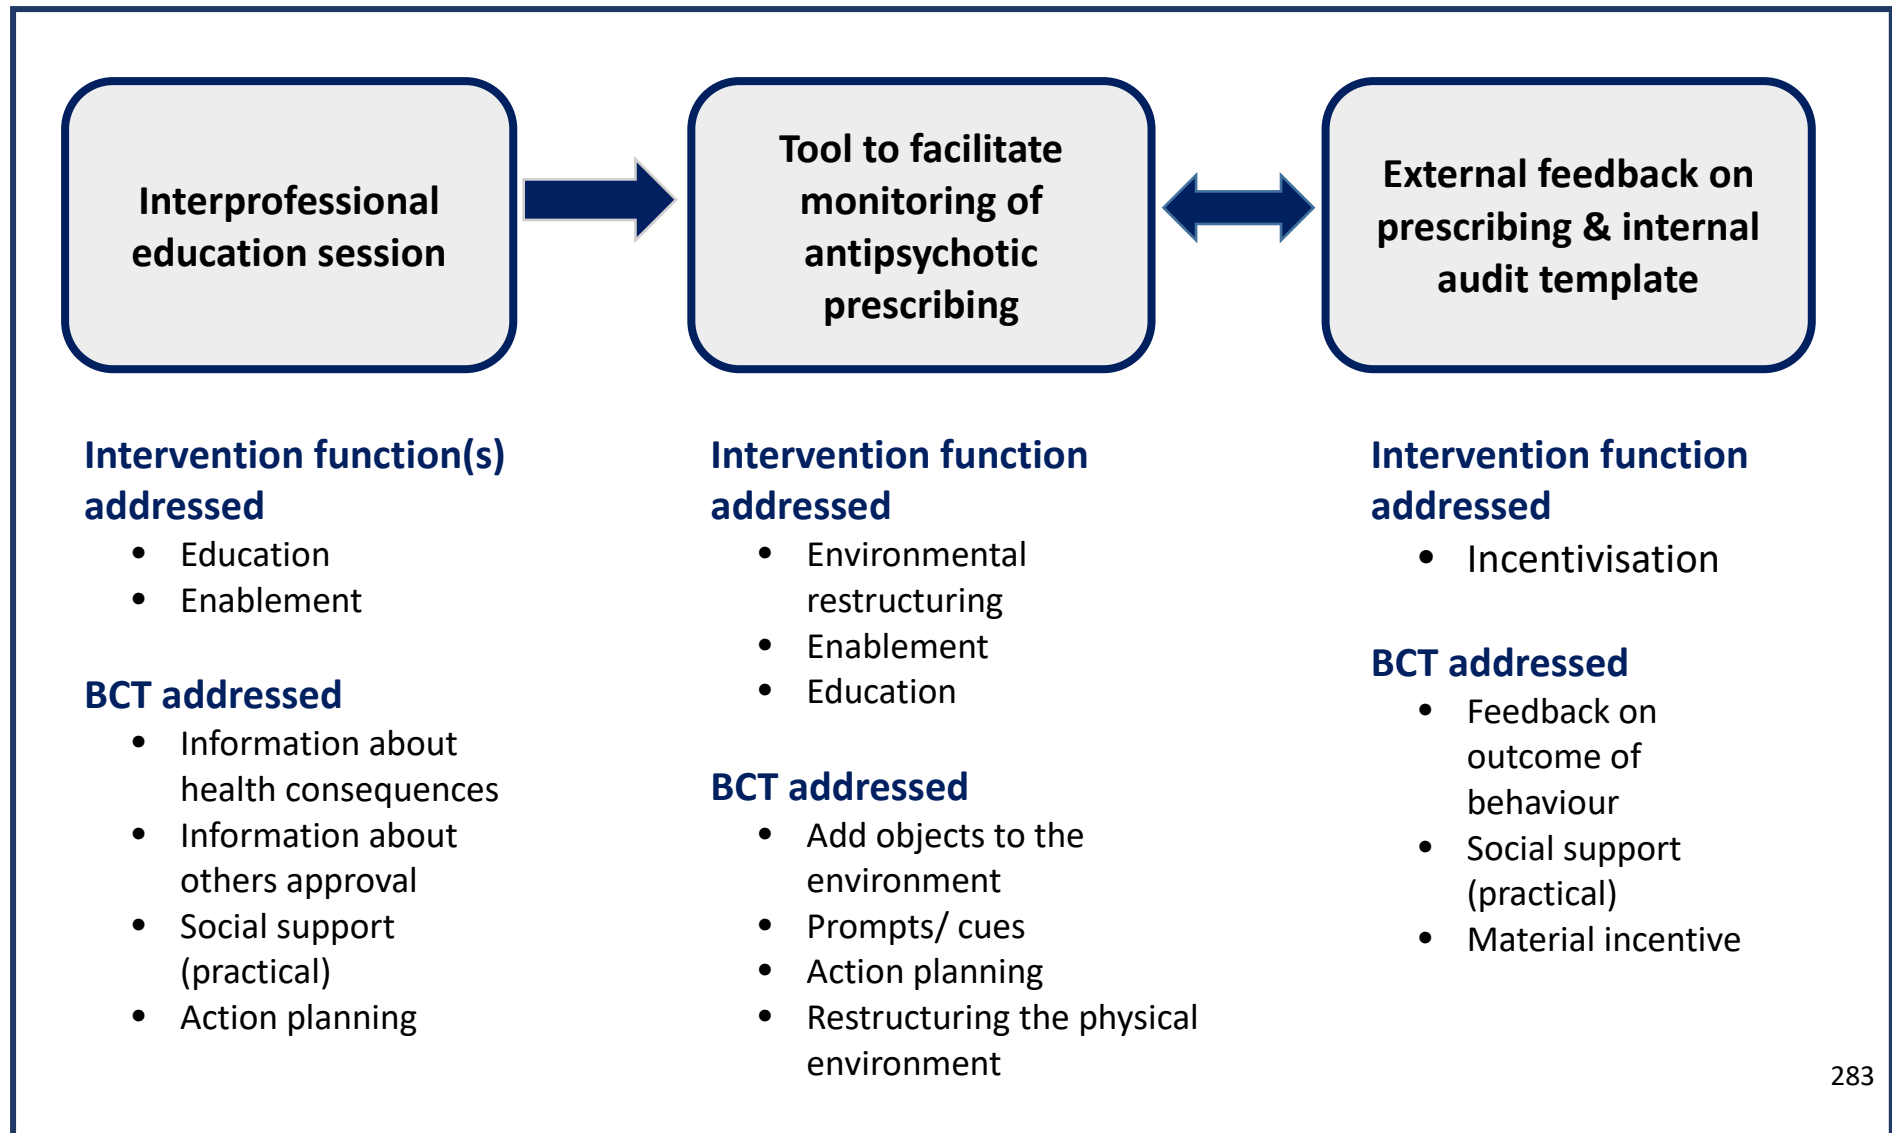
Interprofessional education session

Tool to facilitate monitoring of antipsychotic prescribing

External feedback on prescribing & internal audit template

Intervention function(s) addressed
- Education
- Enablement

BCT addressed
- Information about health consequences
- Information about others approval
- Social support (practical)
- Action planning

Intervention function addressed
- Environmental restructuring
- Enablement
- Education

BCT addressed
- Add objects to the environment
- Prompts/ cues
- Action planning
- Restructuring the physical environment

Intervention function addressed
- Incentivisation

BCT addressed
- Feedback on outcome of behaviour
- Social support (practical)
- Material incentive

283